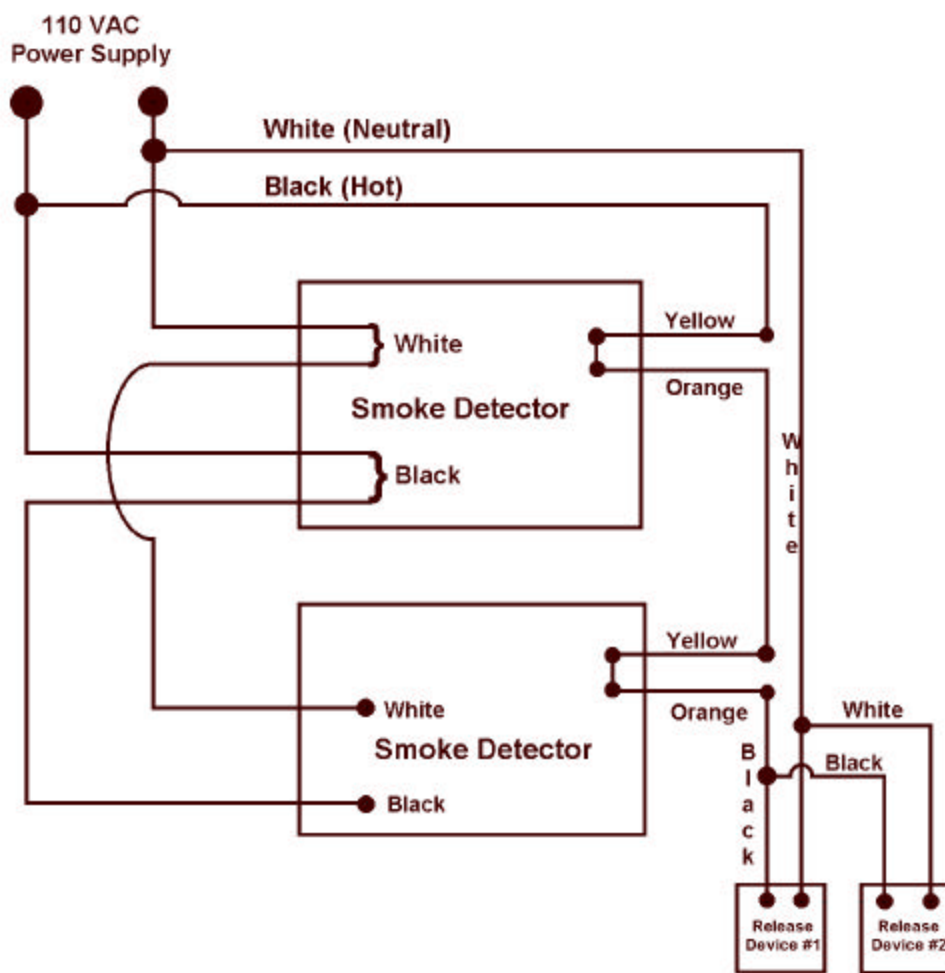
110 VAC
Power Supply

White (Neutral)

Black (Hot)

White

Yellow

Orange

Smoke Detector

Black

White

Yellow

Orange

White

Smoke Detector

White

Black

Black

Black

Release Device #1

Release Device #2